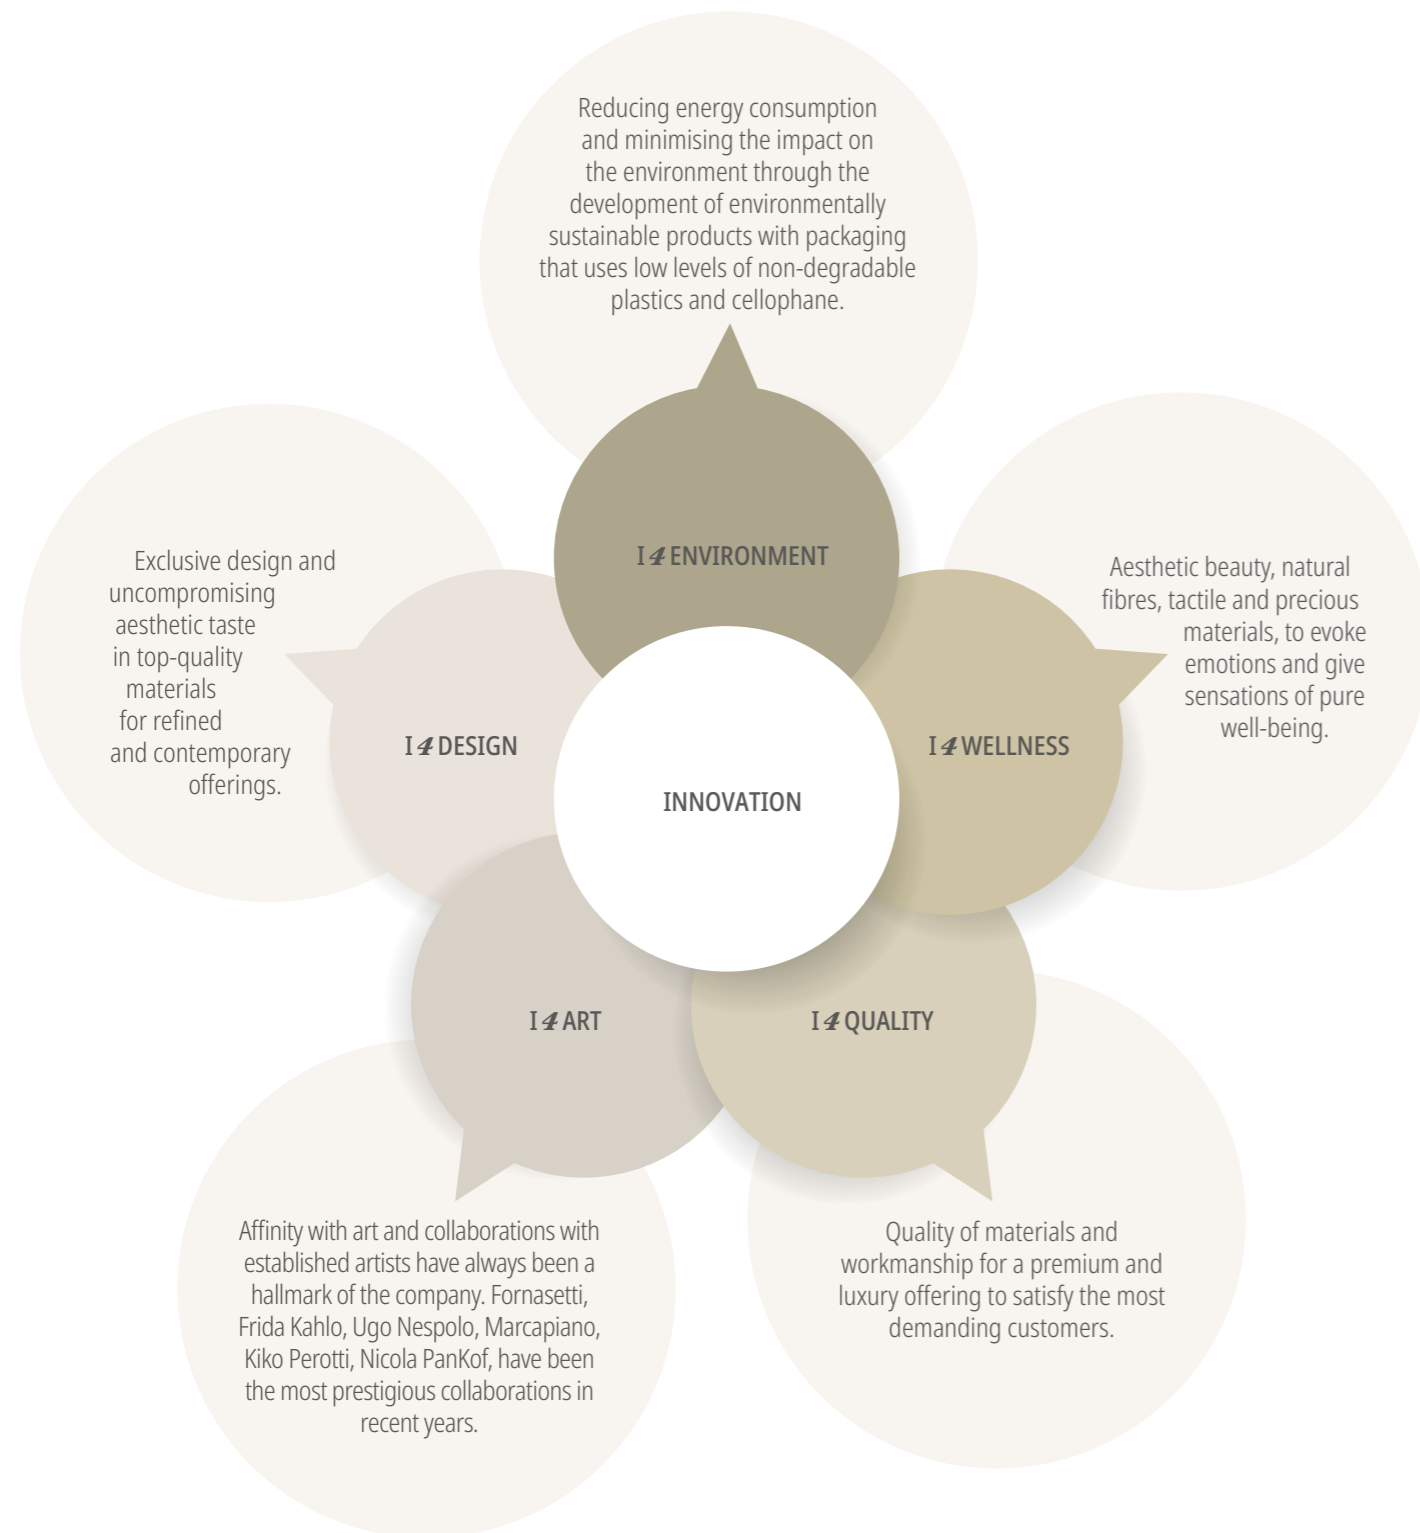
Reducing energy consumption and minimising the impact on the environment through the development of environmentally sustainable products with packaging that uses low levels of non-degradable plastics and cellophane.

I 4 ENVIRONMENT

Exclusive design and uncompromising aesthetic taste in top-quality materials for refined and contemporary offerings.

I 4 DESIGN

INNOVATION

I 4 WELLNESS

Aesthetic beauty, natural fibres, tactile and precious materials, to evoke emotions and give sensations of pure well-being.

I 4 ART

I 4 QUALITY

Affinity with art and collaborations with established artists have always been a hallmark of the company. Fornasetti, Frida Kahlo, Ugo Nespolo, Marcapiano, Kiko Perotti, Nicola PanKof, have been the most prestigious collaborations in recent years.

Quality of materials and workmanship for a premium and luxury offering to satisfy the most demanding customers.